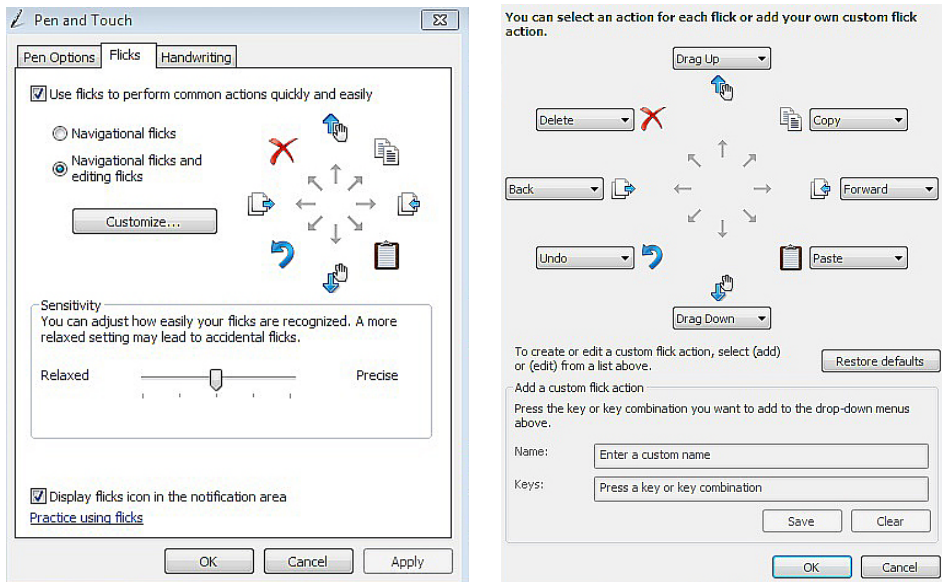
Pen and Touch

Pen Options | Flicks | Handwriting

Use flicks to perform common actions quickly and easily

Navigational flicks

Navigational flicks and editing flicks

Customize...

Sensitivity
You can adjust how easily your flicks are recognized. A more relaxed setting may lead to accidental flicks.

Relaxed

Precise

Display flicks icon in the notification area

Practice using flicks

OK | Cancel | Apply

You can select an action for each flick or add your own custom flick action.

Drag Up

Delete

Copy

Back

Forward

Undo

Paste

Drag Down

To create or edit a custom flick action, select (add) or (edit) from a list above.

Restore defaults

Add a custom flick action
Press the key or key combination you want to add to the drop-down menus above.

Name: Enter a custom name

Keys: Press a key or key combination

Save | Clear

OK | Cancel